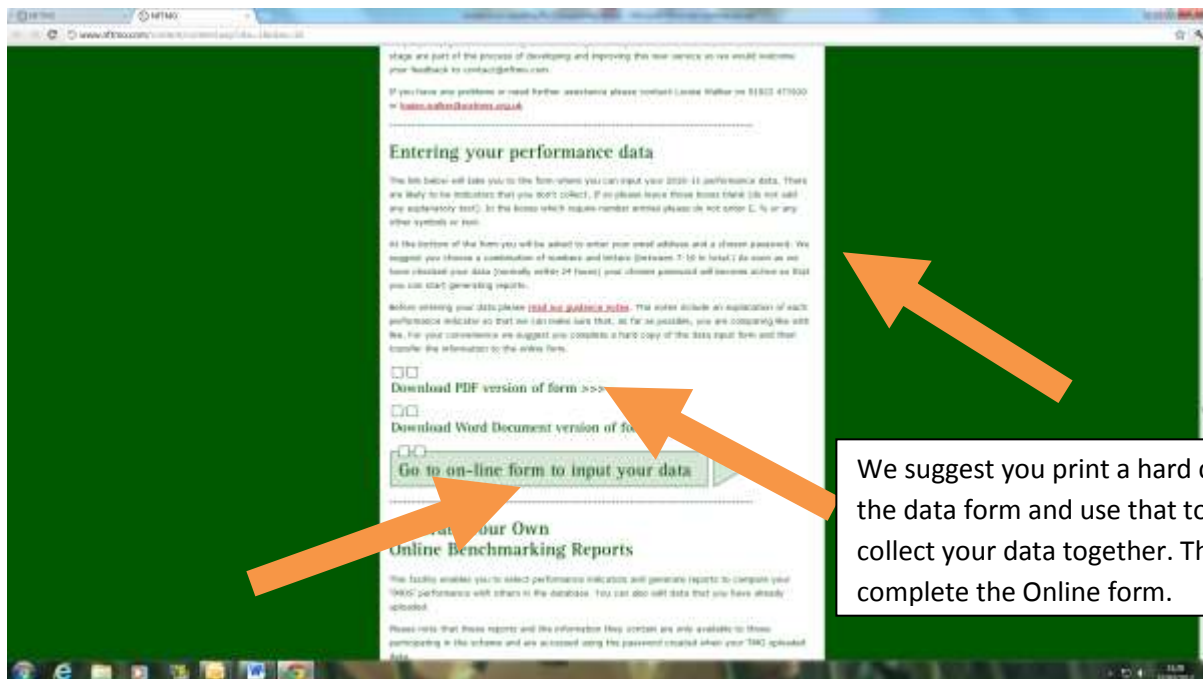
NFTMO

www.nftmo.com/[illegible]

stage are part of the process of developing and improving this new service so we would welcome your feedback to contact@nftmo.com.

If you have any problems or need further assistance please contact Louise Walker on 01822 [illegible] or louise.walker@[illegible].org.uk

Entering your performance data

The link below will take you to the form where you can input your 2010-11 performance data. There are likely to be indicators that you don't collect, if so please leave those boxes blank (do not add any explanatory text). In the boxes which require number entries please do not enter £, % or any other symbols or text.

At the bottom of the form you will be asked to enter your email address and a chosen password. We suggest you choose a combination of numbers and letters (between 7-10 in total.) As soon as we have checked your data (normally within 24 hours) your chosen password will become active so that you can start generating reports.

Before entering your data please read our guidance notes. The notes include an explanation of each performance indicator so that we can make sure that, as far as possible, you are comparing like with like. For your convenience we suggest you complete a hard copy of the data input form and then transfer the information to the online form.

Download PDF version of form >>>

Download Word Document version of fo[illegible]

Go to on-line form to input your data

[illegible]ur Own
Online Benchmarking Reports

This facility enables you to select performance indicators and generate reports to compare your TMOs' performance with others in the database. You can also edit data that you have already uploaded.

Please note that these reports and the information they contain are only available to those participating in the scheme and are accessed using the password created when your TMO uploaded data.

We suggest you print a hard c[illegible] the data form and use that to collect your data together. Th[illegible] complete the Online form.